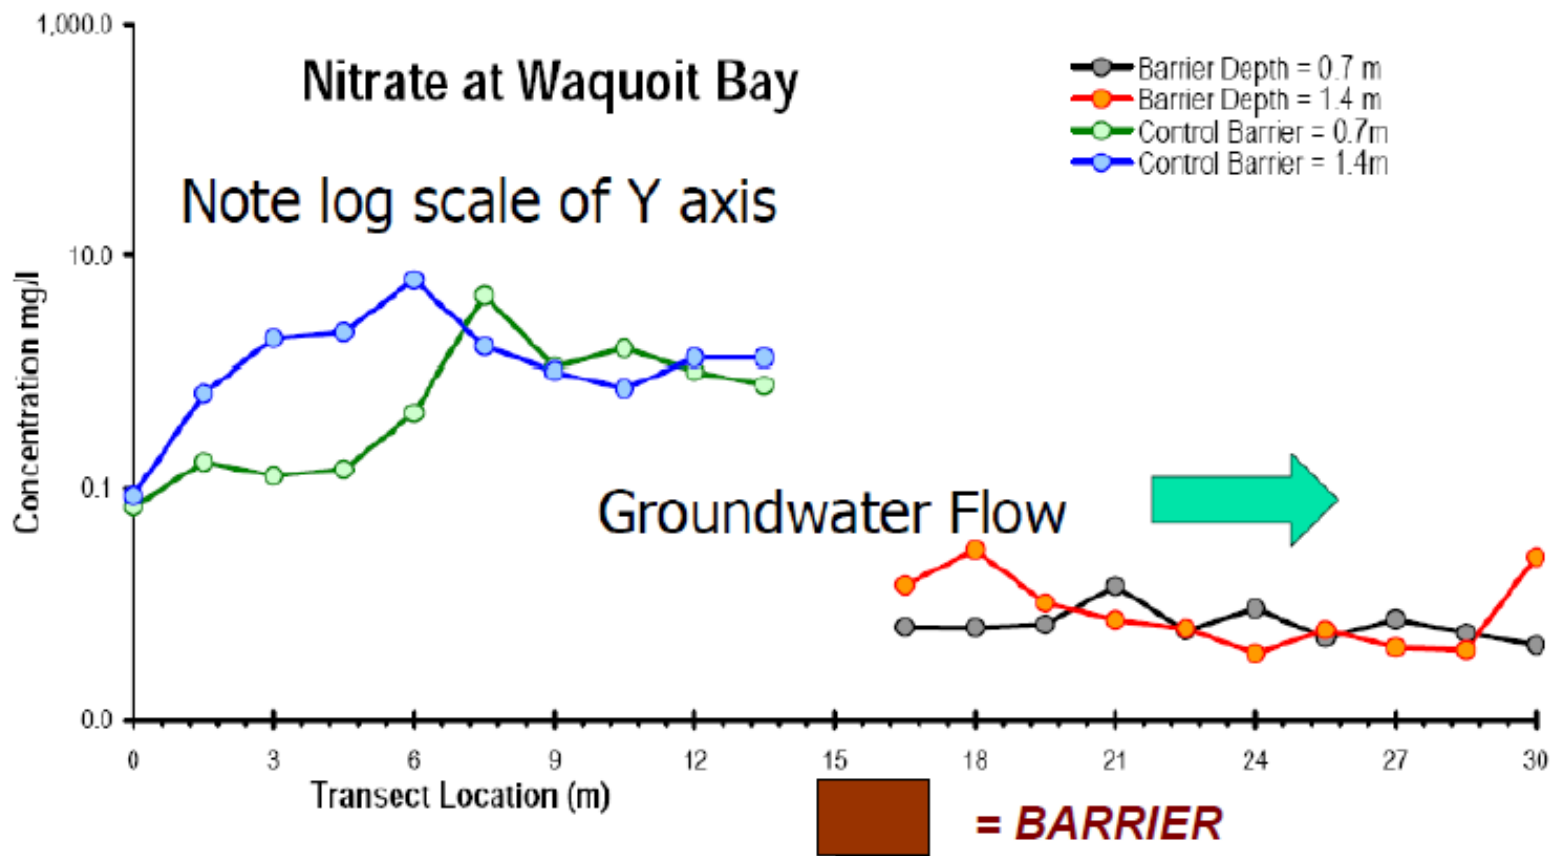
Nitrate at Waquoit Bay

Barrier Depth = 0.7 m
Barrier Depth = 1.4 m
Control Barrier = 0.7m
Control Barrier = 1.4m

Note log scale of Y axis

1,000.0
10.0
0.1
0.0

Concentration mg/l

Groundwater Flow

0
3
6
9
12
15
18
21
24
27
30

Transect Location (m)

= BARRIER